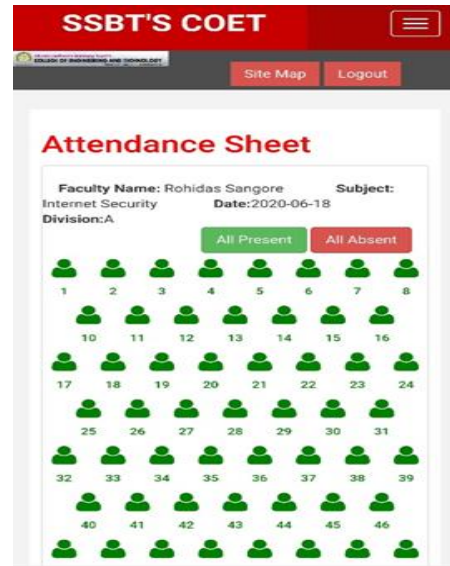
SSBT'S COET

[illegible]
COLLEGE OF ENGINEERING AND TECHNOLOGY

Site Map Logout

Attendance Sheet

Faculty Name: Rohidas Sangore Subject: Internet Security Date:2020-06-18
Division:A

All Present All Absent

1 2 3 4 5 6 7 8
10 11 12 13 14 15 16
17 18 19 20 21 22 23 24
25 26 27 28 29 30 31
32 33 34 35 36 37 38 39
40 41 42 43 44 45 46